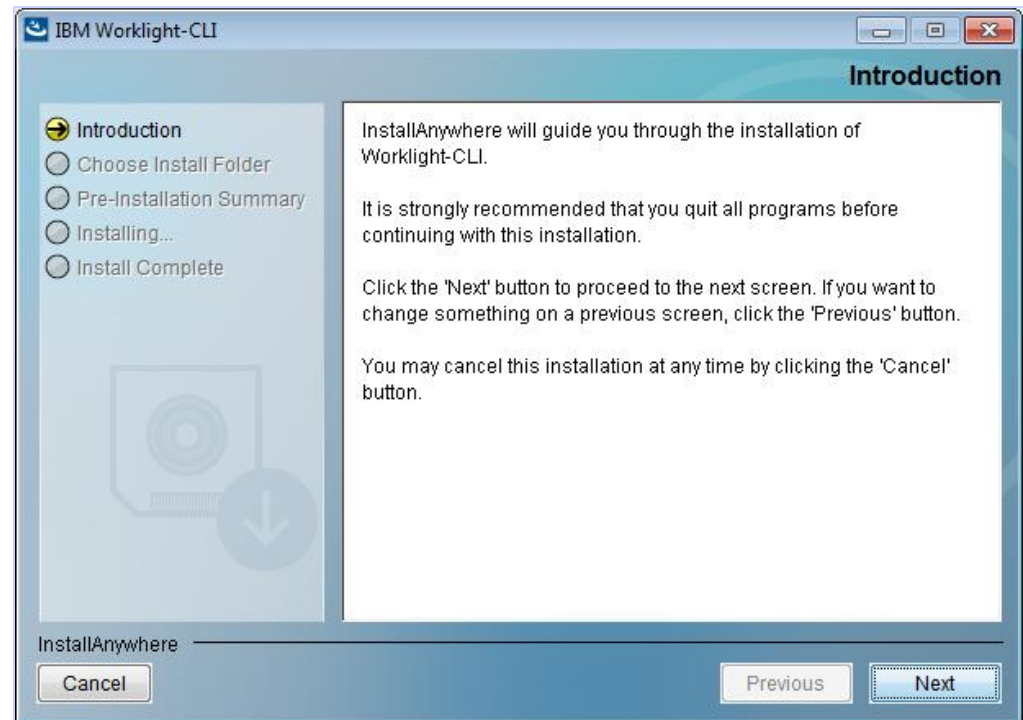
IBM Worklight-CLI

Introduction

Introduction
Choose Install Folder
Pre-Installation Summary
Installing...
Install Complete

InstallAnywhere will guide you through the installation of Worklight-CLI.

It is strongly recommended that you quit all programs before continuing with this installation.

Click the 'Next' button to proceed to the next screen. If you want to change something on a previous screen, click the 'Previous' button.

You may cancel this installation at any time by clicking the 'Cancel' button.

InstallAnywhere

Cancel

Previous

Next